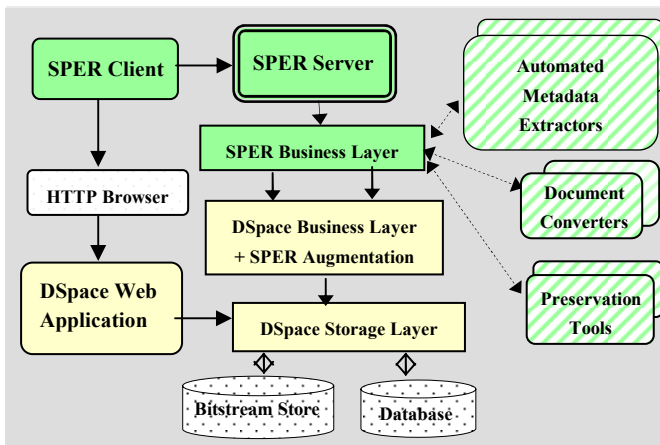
SPER Client

SPER Server

Automated Metadata Extractors

SPER Business Layer

HTTP Browser

Document Converters

DSpace Business Layer + SPER Augmentation

DSpace Web Application

Preservation Tools

DSpace Storage Layer

Bitstream Store

Database